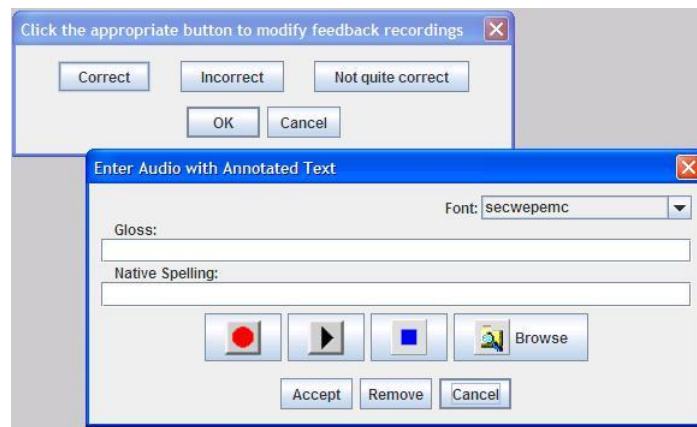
Click the appropriate button to modify feedback recordings

Correct

Incorrect

Not quite correct

OK

Cancel

Enter Audio with Annotated Text

Font: secwepemc

Gloss:

Native Spelling:

Browse

Accept

Remove

Cancel